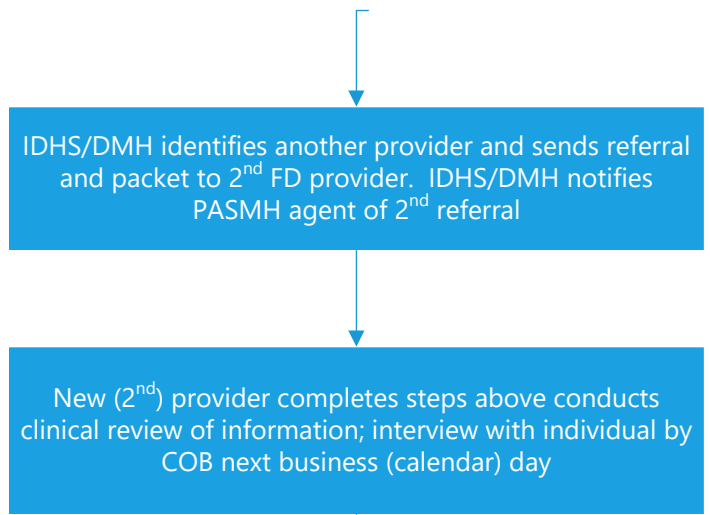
IDHS/DMH identifies another provider and sends referral and packet to 2$^{nd}$ FD provider.  IDHS/DMH notifies PASMH agent of 2$^{nd}$ referral

New (2$^{nd}$) provider completes steps above conducts clinical review of information; interview with individual by COB next business (calendar) day